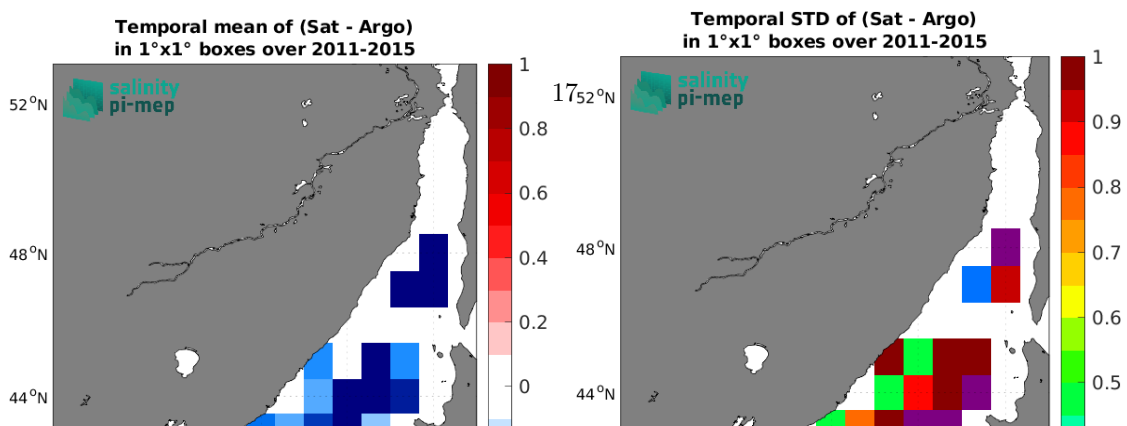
Temporal mean of (Sat - Argo)
in 1°x1° boxes over 2011-2015

salinity
pi-mep

52°N
48°N
44°N

1
0.8
0.6
0.4
0.2
0

Temporal STD of (Sat - Argo)
in 1°x1° boxes over 2011-2015

17

salinity
pi-mep

52°N
48°N
44°N

1
0.9
0.8
0.7
0.6
0.5